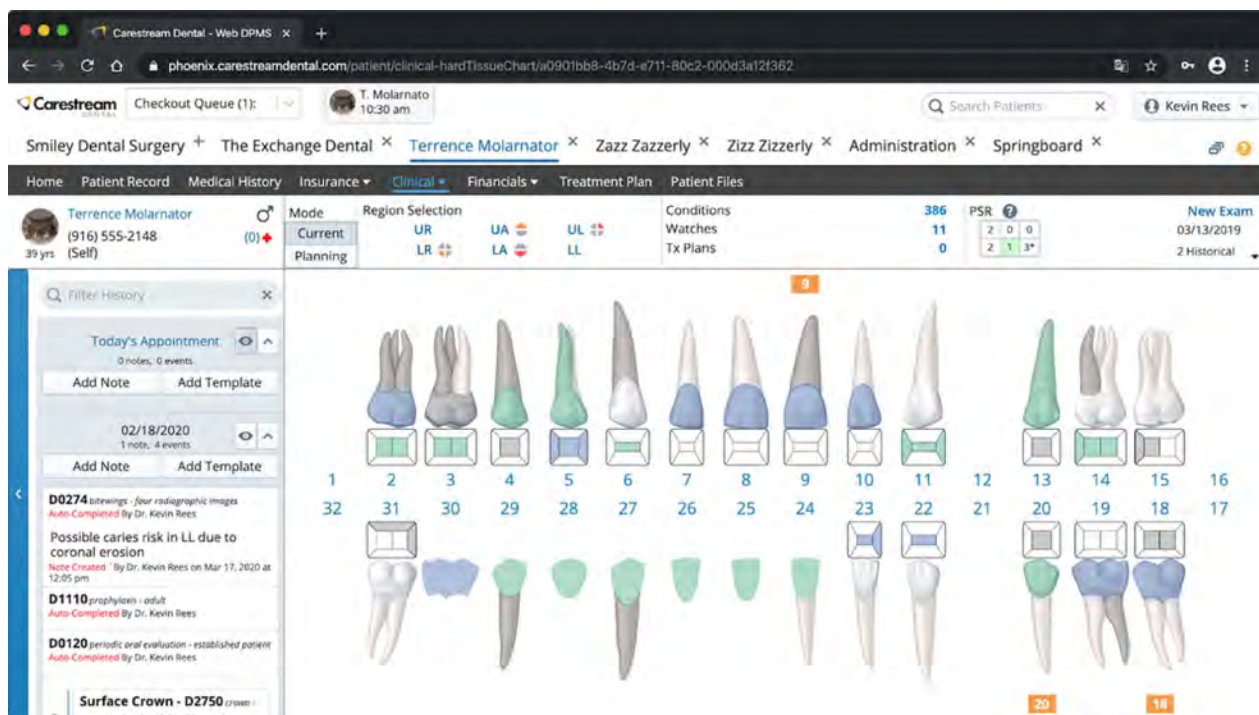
Carestream Dental - Web DPMS ×

phoenix.carestreamdental.com/patient/clinical-hardTissueChart/a0901bb8-4b7d-e711-80c2-000d3a12f362

Carestream DENTAL Checkout Queue (1):

T. Molarnato 10:30 am

Search Patients ×

Kevin Rees

Smiley Dental Surgery + The Exchange Dental × Terrence Molarnator × Zazz Zazzerly × Zizz Zizzerly × Administration × Springboard ×

Home Patient Record Medical History Insurance Clinical Financials Treatment Plan Patient Files

Terrence Molarnator ♂
(916) 555-2148 (0)
39 yrs (Self)

Mode
Current
Planning

Region Selection
UR UA UL
LR LA LL

| Conditions | 386 |
|---|---|
| Watches | 11 |
| Tx Plans | 0 |

PSR
| 2 | D | 0 |
|---|---|---|
| 2 | 1 | 3* |

New Exam
03/13/2019
2 Historical

Filter History ×

Today's Appointment
0 notes, 0 events
Add Note Add Template

02/18/2020
1 note, 4 events
Add Note Add Template

D0274 bitewings - four radiographic images
Auto-Completed By Dr. Kevin Rees

Possible caries risk in LL due to coronal erosion
Note Created By Dr. Kevin Rees on Mar 17, 2020 at 12:05 pm

D1110 prophylaxis - adult
Auto-Completed By Dr. Kevin Rees

D0120 periodic oral evaluation - established patient
Auto-Completed By Dr. Kevin Rees

Surface Crown - D2750 crown -

9

1 2 3 4 5 6 7 8 9 10 11 12 13 14 15 16
32 31 30 29 28 27 26 25 24 23 22 21 20 19 18 17

20 18